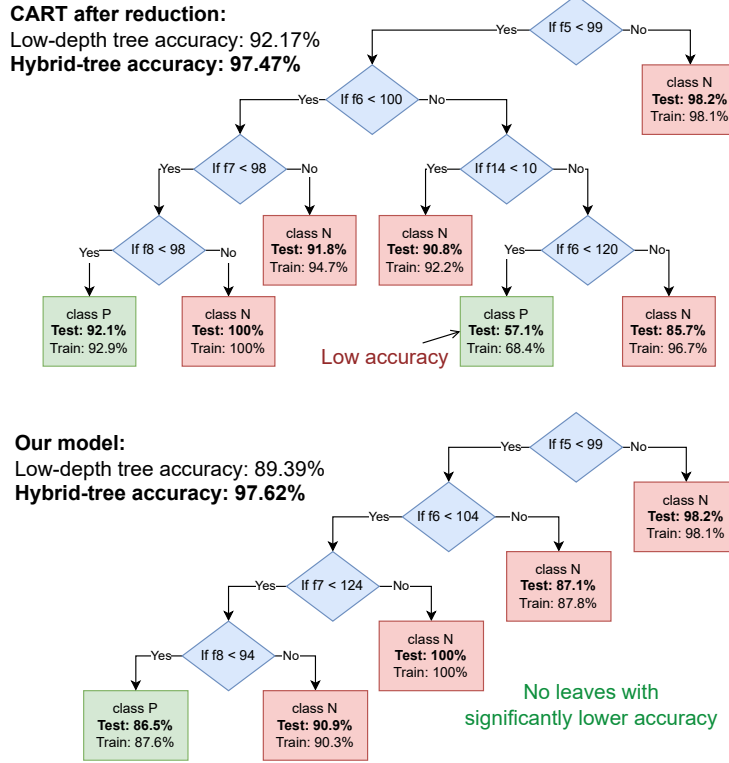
**CART after reduction:**
Low-depth tree accuracy: 92.17%
**Hybrid-tree accuracy: 97.47%**

If f5 < 99
Yes
No
class N
**Test: 98.2%**
Train: 98.1%

If f6 < 100
Yes
No

If f7 < 98
Yes
No
class N
**Test: 91.8%**
Train: 94.7%

If f14 < 10
Yes
No
class N
**Test: 90.8%**
Train: 92.2%

If f8 < 98
Yes
No
class P
**Test: 92.1%**
Train: 92.9%
class N
**Test: 100%**
Train: 100%

If f6 < 120
Yes
No
class P
**Test: 57.1%**
Train: 68.4%
class N
**Test: 85.7%**
Train: 96.7%

Low accuracy

**Our model:**
Low-depth tree accuracy: 89.39%
**Hybrid-tree accuracy: 97.62%**

If f5 < 99
Yes
No
class N
**Test: 98.2%**
Train: 98.1%

If f6 < 104
Yes
No
class N
**Test: 87.1%**
Train: 87.8%

If f7 < 124
Yes
No
class N
**Test: 100%**
Train: 100%

If f8 < 94
Yes
No
class P
**Test: 86.5%**
Train: 87.6%
class N
**Test: 90.9%**
Train: 90.3%

No leaves with significantly lower accuracy